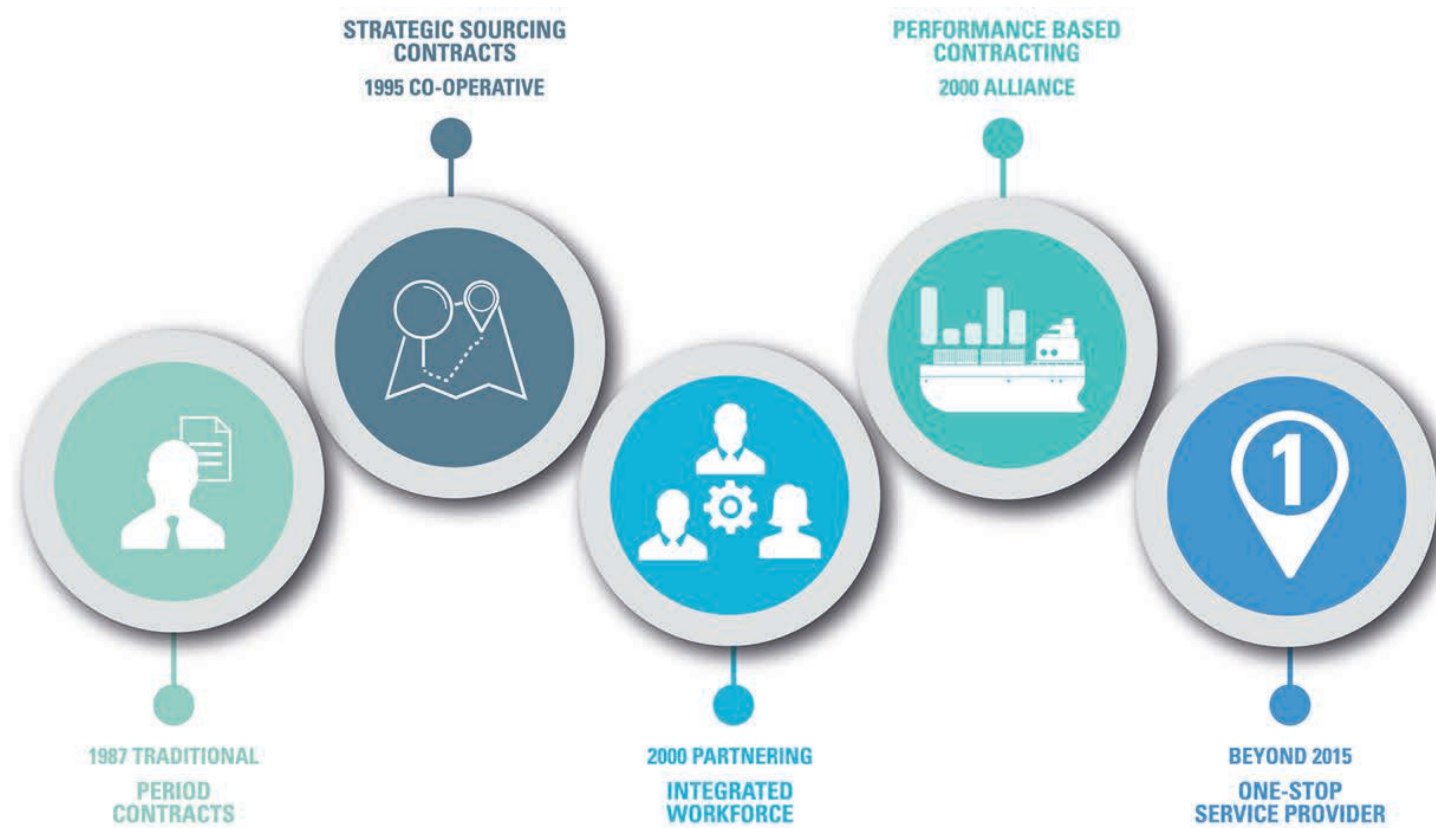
STRATEGIC SOURCING CONTRACTS

1995 CO-OPERATIVE

PERFORMANCE BASED CONTRACTING

2000 ALLIANCE

1

1987 TRADITIONAL

PERIOD CONTRACTS

2000 PARTNERING

INTEGRATED WORKFORCE

BEYOND 2015

ONE-STOP SERVICE PROVIDER